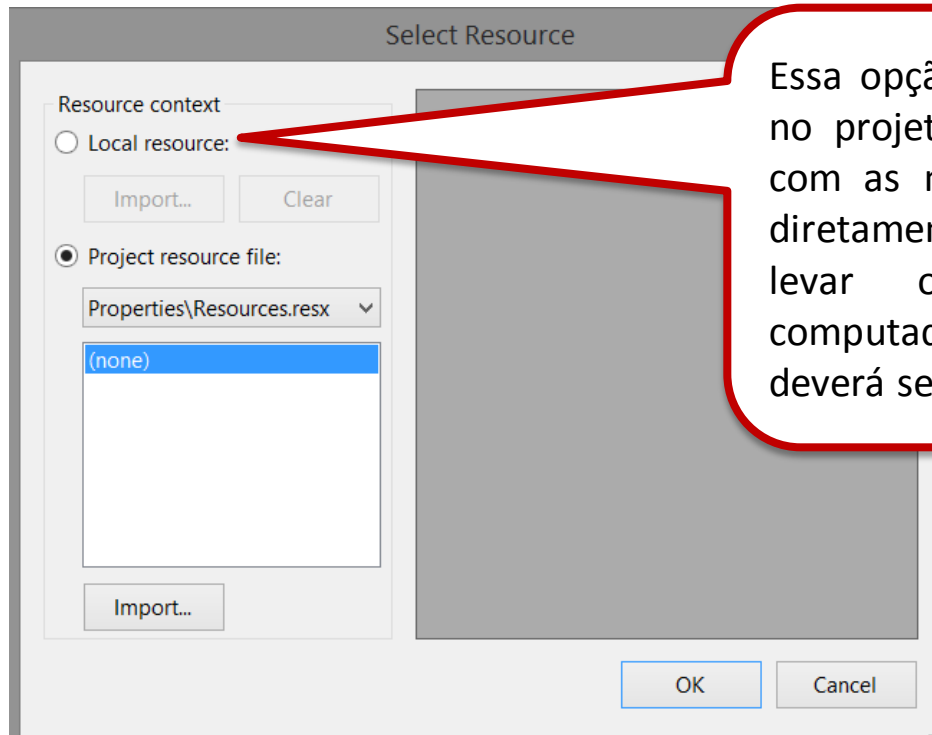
Select Resource

Resource context

Local resource:

Import...

Clear

Project resource file:

Properties\Resources.resx

(none)

Import...

OK

Cancel

Essa opçã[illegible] no projet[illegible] com as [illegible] diretamen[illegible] levar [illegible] computad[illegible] deverá se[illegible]